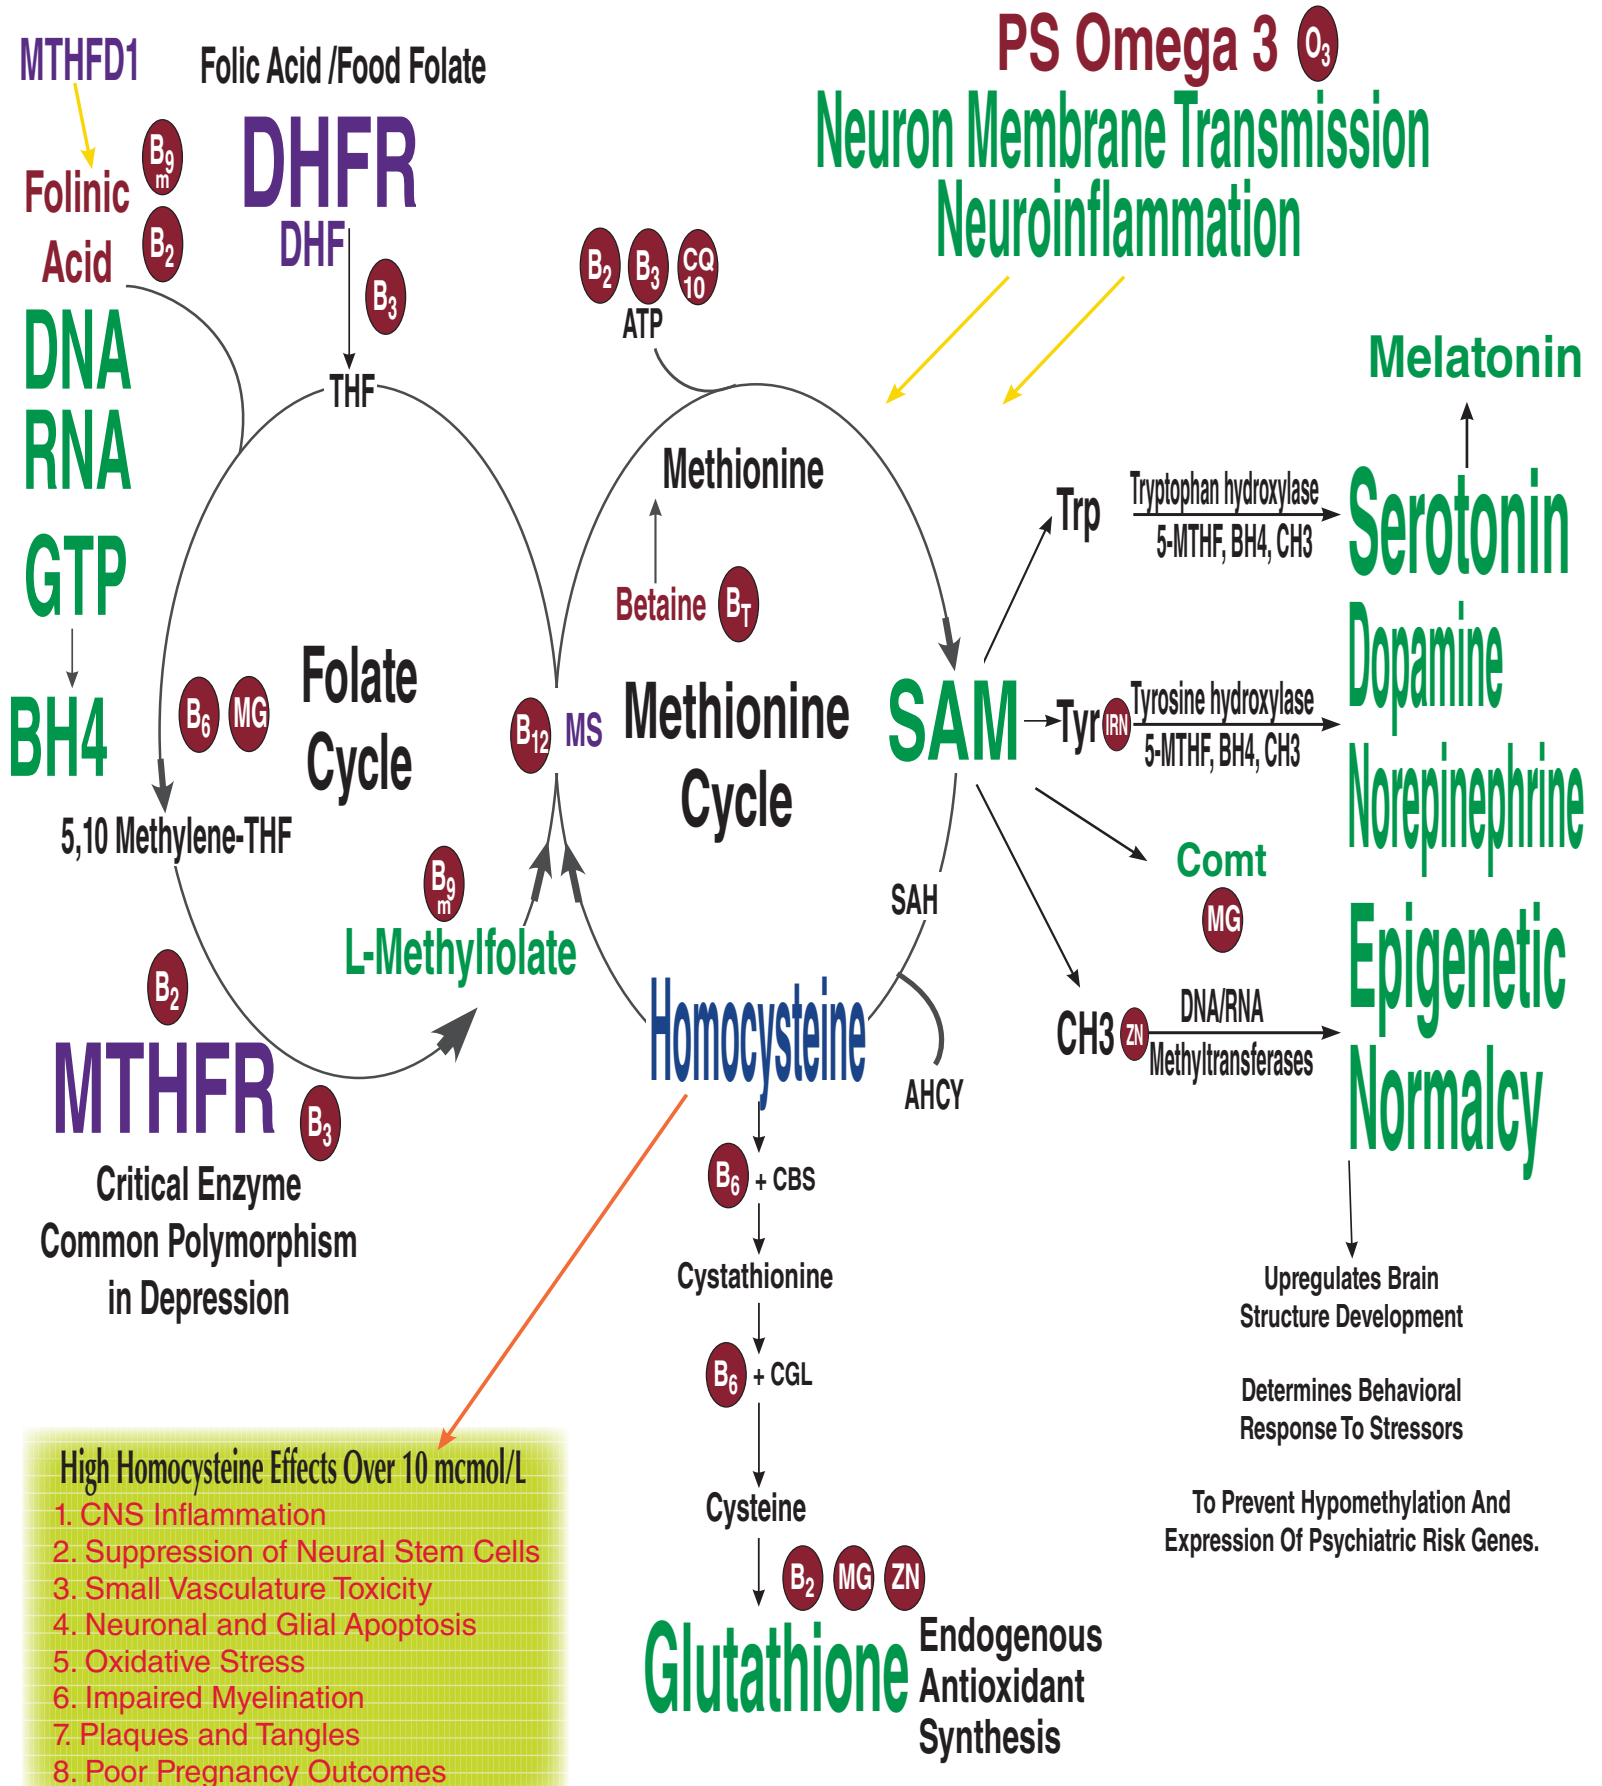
MTHFD1

Folic Acid /Food Folate

PS Omega 3 $O_3$

Neuron Membrane Transmission
Neuroinflammation

Folinic Acid $B_9$ m $B_2$

DHFR
DHF $B_3$

DNA
RNA
GTP
BH4

$B_2$ $B_3$ CQ 10
ATP

THF

Melatonin

Methionine

Trp
Tryptophan hydroxylase
5-MTHF, BH4, CH3

Serotonin

Betaine $B_T$

Dopamine

$B_6$ MG

Folate Cycle

$B_{12}$ MS

Methionine Cycle

SAM

Tyr IRN
Tyrosine hydroxylase
5-MTHF, BH4, CH3

Norepinephrine

5,10 Methylene-THF

Comt
MG

$B_9$ m

SAH

L-Methylfolate

Epigenetic

$B_2$

Homocysteine

CH3 ZN
DNA/RNA
Methyltransferases

Normalcy

AHCY

MTHFR $B_3$

Critical Enzyme
Common Polymorphism
in Depression

$B_6$ + CBS

Cystathionine

Upregulates Brain
Structure Development

Determines Behavioral
Response To Stressors

$B_6$ + CGL

To Prevent Hypomethylation And
Expression Of Psychiatric Risk Genes.

High Homocysteine Effects Over 10 mcmol/L
1. CNS Inflammation
2. Suppression of Neural Stem Cells
3. Small Vasculature Toxicity
4. Neuronal and Glial Apoptosis
5. Oxidative Stress
6. Impaired Myelination
7. Plaques and Tangles
8. Poor Pregnancy Outcomes

Cysteine

$B_2$ MG ZN

Glutathione
Endogenous
Antioxidant
Synthesis